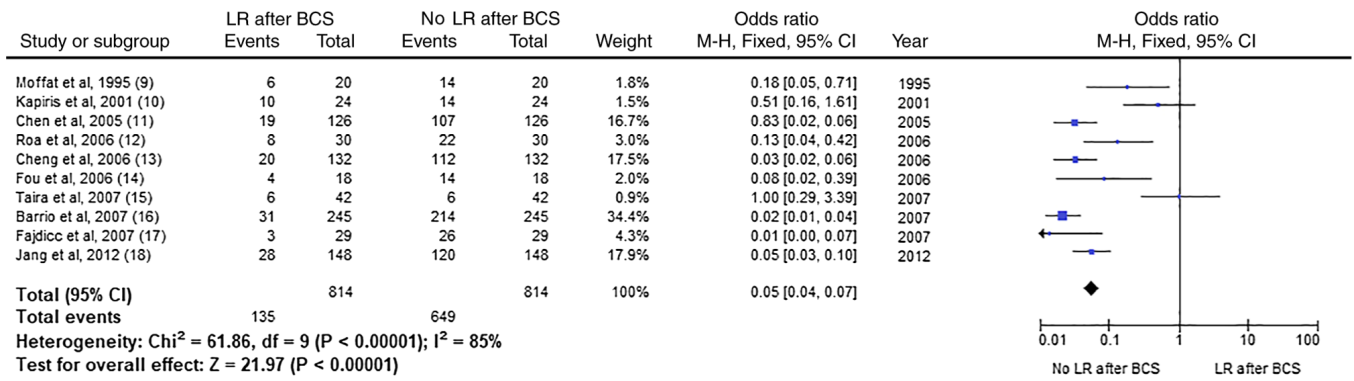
| Study or subgroup | LR after BCS Events | LR after BCS Total | No LR after BCS Events | No LR after BCS Total | Weight | Odds ratio M-H, Fixed, 95% CI | Year |
|---|---|---|---|---|---|---|---|
| Moffat et al, 1995 (9) | 6 | 20 | 14 | 20 | 1.8% | 0.18 [0.05, 0.71] | 1995 |
| Kapiris et al, 2001 (10) | 10 | 24 | 14 | 24 | 1.5% | 0.51 [0.16, 1.61] | 2001 |
| Chen et al, 2005 (11) | 19 | 126 | 107 | 126 | 16.7% | 0.83 [0.02, 0.06] | 2005 |
| Roa et al, 2006 (12) | 8 | 30 | 22 | 30 | 3.0% | 0.13 [0.04, 0.42] | 2006 |
| Cheng et al, 2006 (13) | 20 | 132 | 112 | 132 | 17.5% | 0.03 [0.02, 0.06] | 2006 |
| Fou et al, 2006 (14) | 4 | 18 | 14 | 18 | 2.0% | 0.08 [0.02, 0.39] | 2006 |
| Taira et al, 2007 (15) | 6 | 42 | 6 | 42 | 0.9% | 1.00 [0.29, 3.39] | 2007 |
| Barrio et al, 2007 (16) | 31 | 245 | 214 | 245 | 34.4% | 0.02 [0.01, 0.04] | 2007 |
| Fajdicc et al, 2007 (17) | 3 | 29 | 26 | 29 | 4.3% | 0.01 [0.00, 0.07] | 2007 |
| Jang et al, 2012 (18) | 28 | 148 | 120 | 148 | 17.9% | 0.05 [0.03, 0.10] | 2012 |
| Total (95% CI) | | 814 | | 814 | 100% | 0.05 [0.04, 0.07] | |
| Total events | 135 | | 649 | | | | |

Heterogeneity: Chi$^2$ = 61.86, df = 9 (P < 0.00001); I$^2$ = 85%
Test for overall effect: Z = 21.97 (P < 0.00001)

Odds ratio
M-H, Fixed, 95% CI

0.01 0.1 1 10 100
No LR after BCS LR after BCS